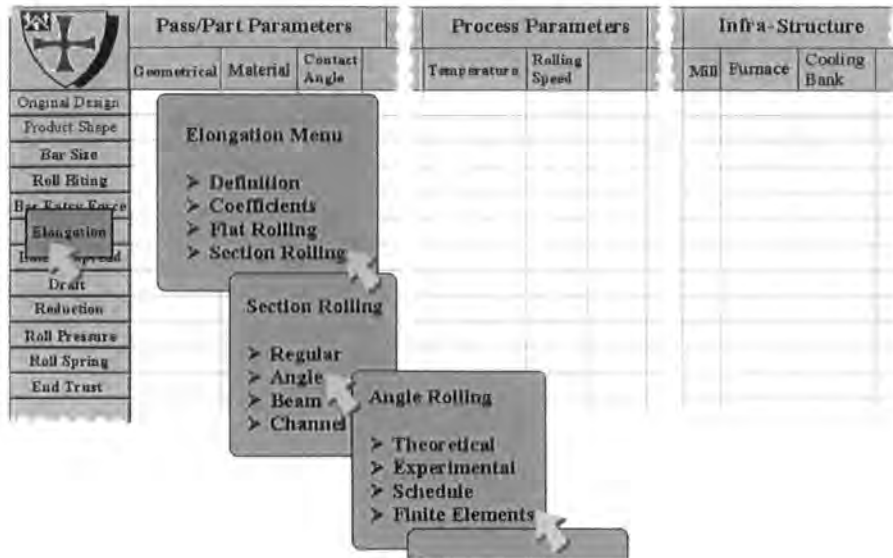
| Pass/Part Parameters | | | Process Parameters | | Infra-Structure | | |
|---|---|---|---|---|---|---|---|
| Geometrical | Material | Contact Angle | Temperature | Rolling Speed | Mill | Furnace | Cooling Bank |

Original Design
Product Shape
Bar Size
Roll Biting
Bar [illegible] Force
Elongation
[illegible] Spread
Draft
Reduction
Roll Pressure
Roll Spring
End Trust

Elongation Menu

➤ Definition
➤ Coefficients
➤ Flat Rolling
➤ Section Rolling

Section Rolling

➤ Regular
➤ Angle
➤ Beam
➤ Channel

Angle Rolling

➤ Theoretical
➤ Experimental
➤ Schedule
➤ Finite Elements